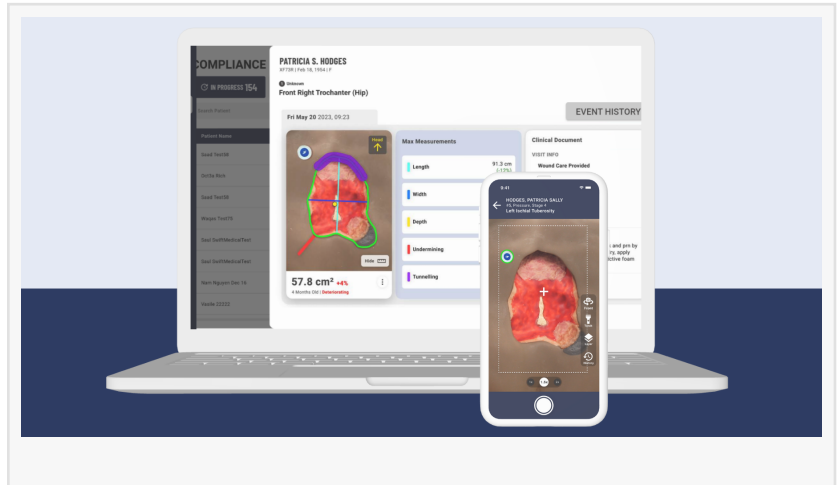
COMPLIANCE
IN PROGRESS 154
Search Patient
Patient Name
Swad Test06
Orville Ross
Swad Test08
Wayan Test75
Swai SwiftMedicalTest
Swai SwiftMedicalTest
Nam Nguyen Dec 14
Uselle 22222

PATRICIA S. HODGES
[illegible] | Feb 18, 1954 | F
Unknown
Front Right Trochanter (Hip)
Fri May 20 2023, 09:23
EVENT HISTORY
Head
Hide
57.8 cm² +4%
4 Months Old | Deteriorating
Max Measurements
Length 91.3 cm
Width
Depth
Undermining
Tunnelling
Clinical Document
VISIT INFO
Wound Care Provided
and pm by
ry, apply
ctive foam

9:41
HODGES, PATRICIA SALLY
PI, Pressure, Stage 4
Left Ischial Tuberosity